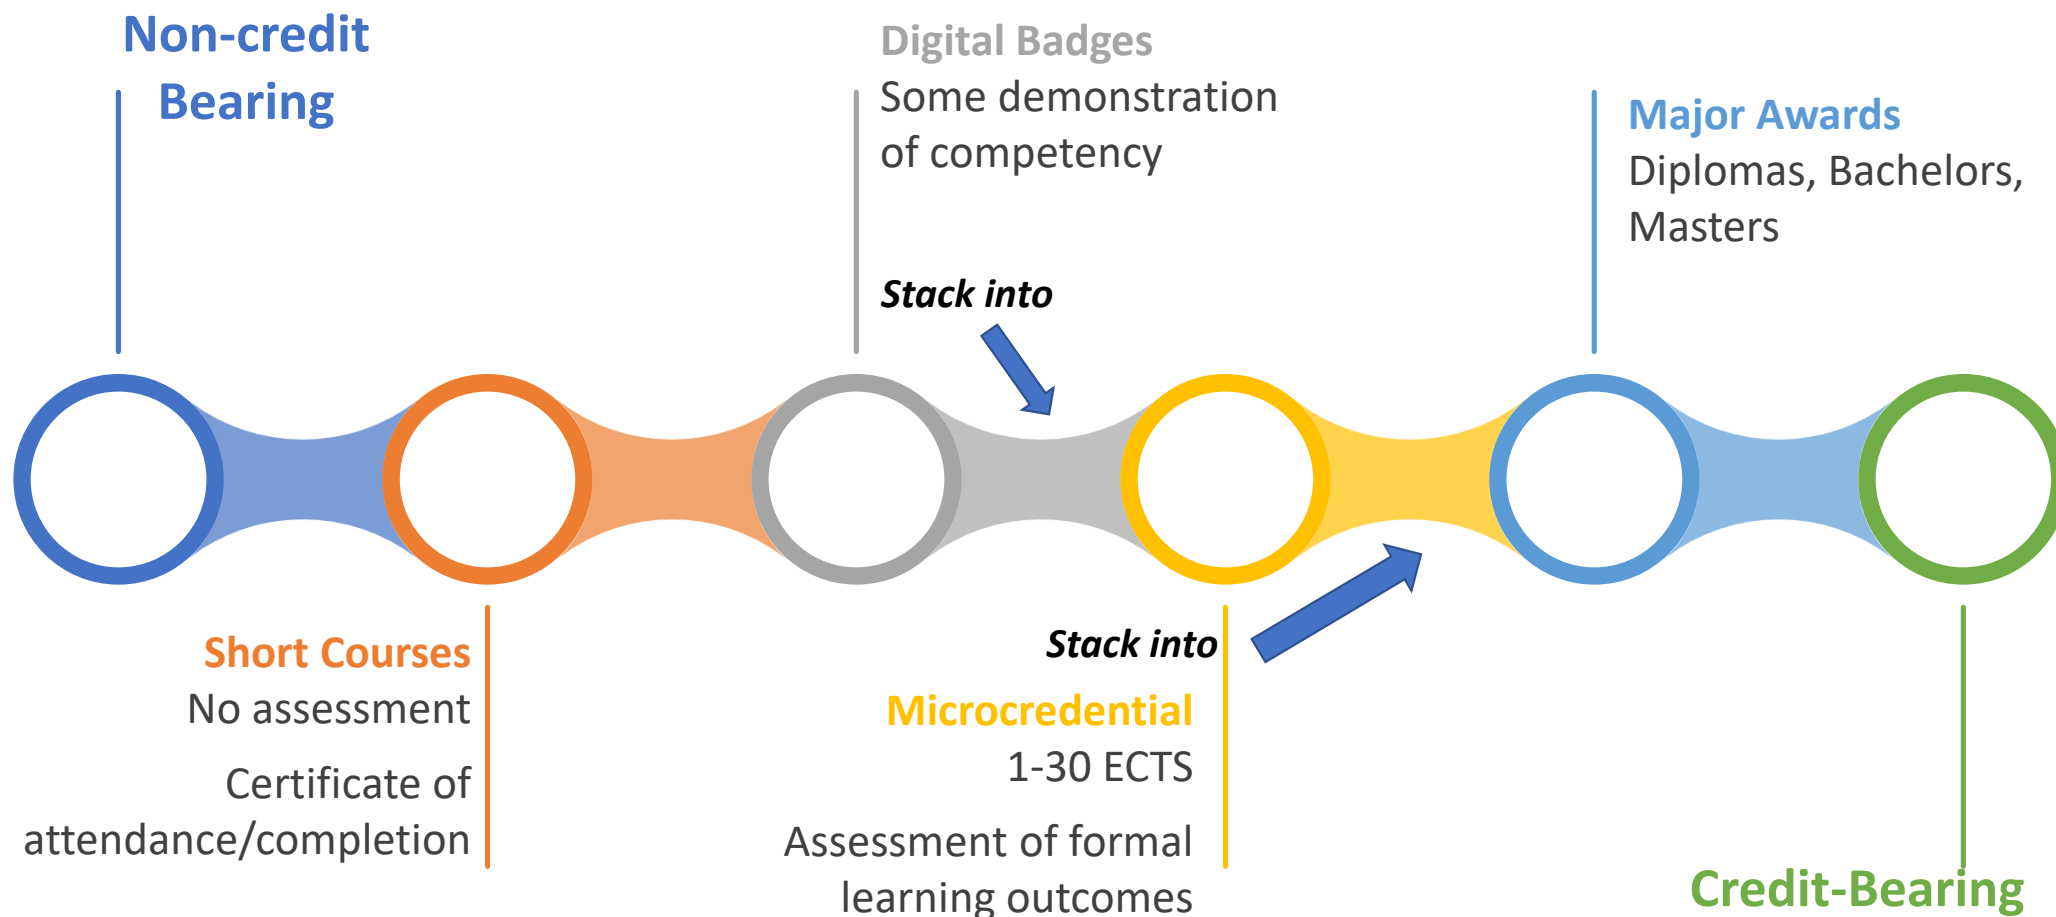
Non-credit Bearing

Digital Badges
Some demonstration of competency

Stack into

Major Awards
Diplomas, Bachelors, Masters

Short Courses
No assessment

Certificate of attendance/completion

Stack into

Microcredential
1-30 ECTS

Assessment of formal learning outcomes

Credit-Bearing